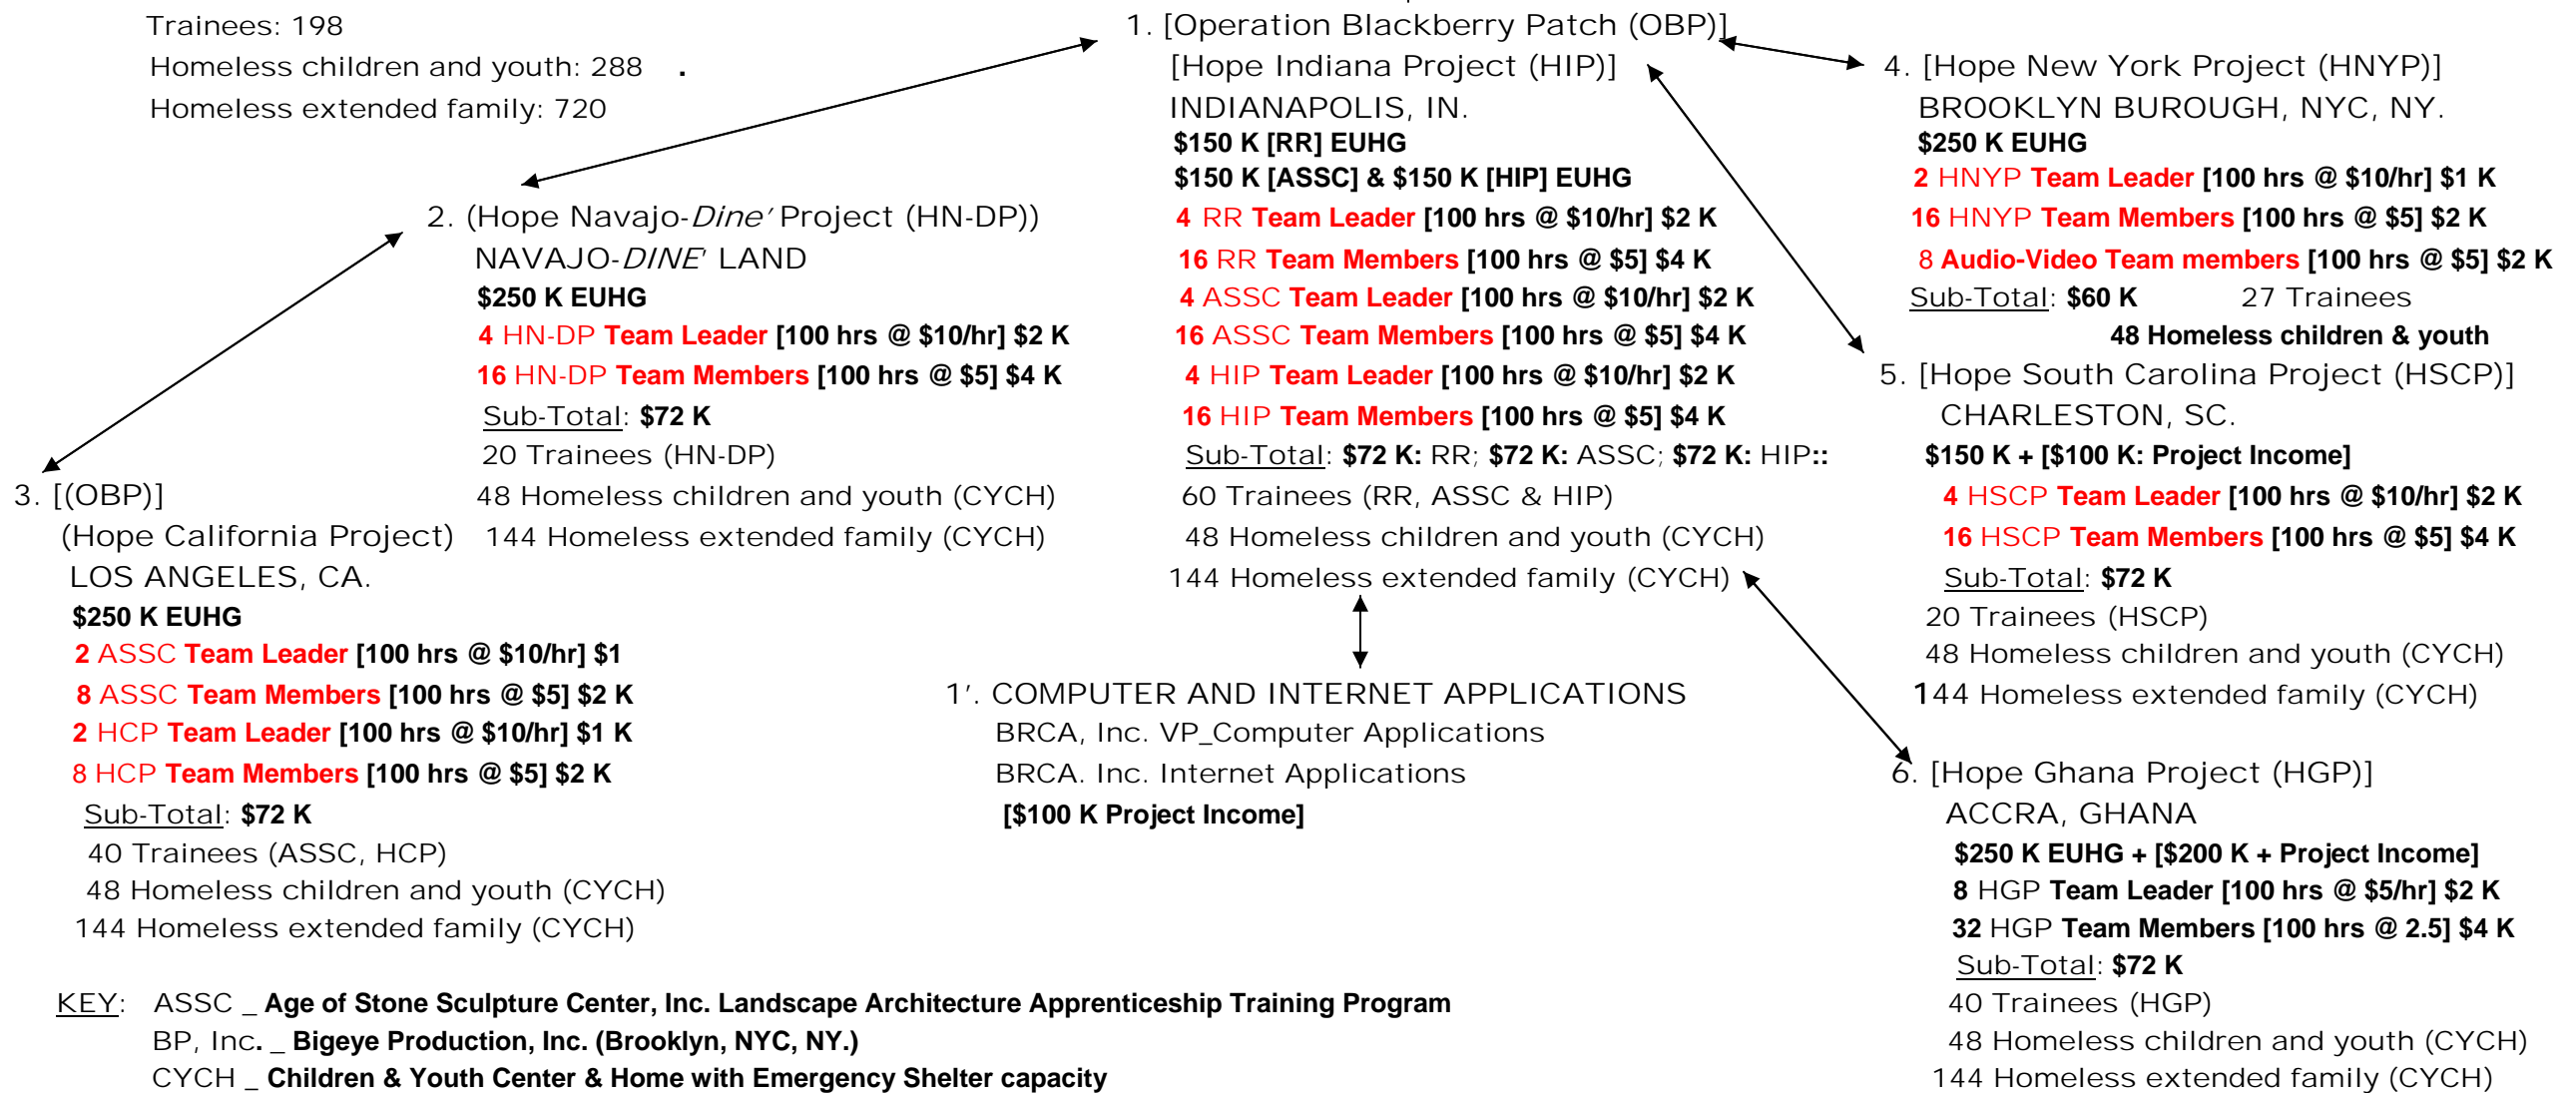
Trainees: 198
Homeless children and youth: 288 .
Homeless extended family: 720

1. [Operation Blackberry Patch (OBP)]
[Hope Indiana Project (HIP)]
INDIANAPOLIS, IN.
$150 K [RR] EUHG
$150 K [ASSC] & $150 K [HIP] EUHG
4 RR Team Leader [100 hrs @ $10/hr] $2 K
16 RR Team Members [100 hrs @ $5] $4 K
4 ASSC Team Leader [100 hrs @ $10/hr] $2 K
16 ASSC Team Members [100 hrs @ $5] $4 K
4 HIP Team Leader [100 hrs @ $10/hr] $2 K
16 HIP Team Members [100 hrs @ $5] $4 K
Sub-Total: $72 K: RR; $72 K: ASSC; $72 K: HIP::
60 Trainees (RR, ASSC & HIP)
48 Homeless children and youth (CYCH)
144 Homeless extended family (CYCH)

4. [Hope New York Project (HNYP)]
BROOKLYN BUROUGH, NYC, NY.
$250 K EUHG
2 HNYP Team Leader [100 hrs @ $10/hr] $1 K
16 HNYP Team Members [100 hrs @ $5] $2 K
8 Audio-Video Team members [100 hrs @ $5] $2 K
Sub-Total: $60 K 27 Trainees
48 Homeless children & youth

2. (Hope Navajo-Dine′ Project (HN-DP))
NAVAJO-DINE′ LAND
$250 K EUHG
4 HN-DP Team Leader [100 hrs @ $10/hr] $2 K
16 HN-DP Team Members [100 hrs @ $5] $4 K
Sub-Total: $72 K
20 Trainees (HN-DP)
48 Homeless children and youth (CYCH)
144 Homeless extended family (CYCH)

5. [Hope South Carolina Project (HSCP)]
CHARLESTON, SC.
$150 K + [$100 K: Project Income]
4 HSCP Team Leader [100 hrs @ $10/hr] $2 K
16 HSCP Team Members [100 hrs @ $5] $4 K
Sub-Total: $72 K
20 Trainees (HSCP)
48 Homeless children and youth (CYCH)
144 Homeless extended family (CYCH)

3. [(OBP)]
(Hope California Project)
LOS ANGELES, CA.
$250 K EUHG
2 ASSC Team Leader [100 hrs @ $10/hr] $1
8 ASSC Team Members [100 hrs @ $5] $2 K
2 HCP Team Leader [100 hrs @ $10/hr] $1 K
8 HCP Team Members [100 hrs @ $5] $2 K
Sub-Total: $72 K
40 Trainees (ASSC, HCP)
48 Homeless children and youth (CYCH)
144 Homeless extended family (CYCH)

1′. COMPUTER AND INTERNET APPLICATIONS
BRCA, Inc. VP_Computer Applications
BRCA. Inc. Internet Applications
[$100 K Project Income]

6. [Hope Ghana Project (HGP)]
ACCRA, GHANA
$250 K EUHG + [$200 K + Project Income]
8 HGP Team Leader [100 hrs @ $5/hr] $2 K
32 HGP Team Members [100 hrs @ 2.5] $4 K
Sub-Total: $72 K
40 Trainees (HGP)
48 Homeless children and youth (CYCH)
144 Homeless extended family (CYCH)

KEY: ASSC _ Age of Stone Sculpture Center, Inc. Landscape Architecture Apprenticeship Training Program
BP, Inc. _ Bigeye Production, Inc. (Brooklyn, NYC, NY.)
CYCH _ Children & Youth Center & Home with Emergency Shelter capacity